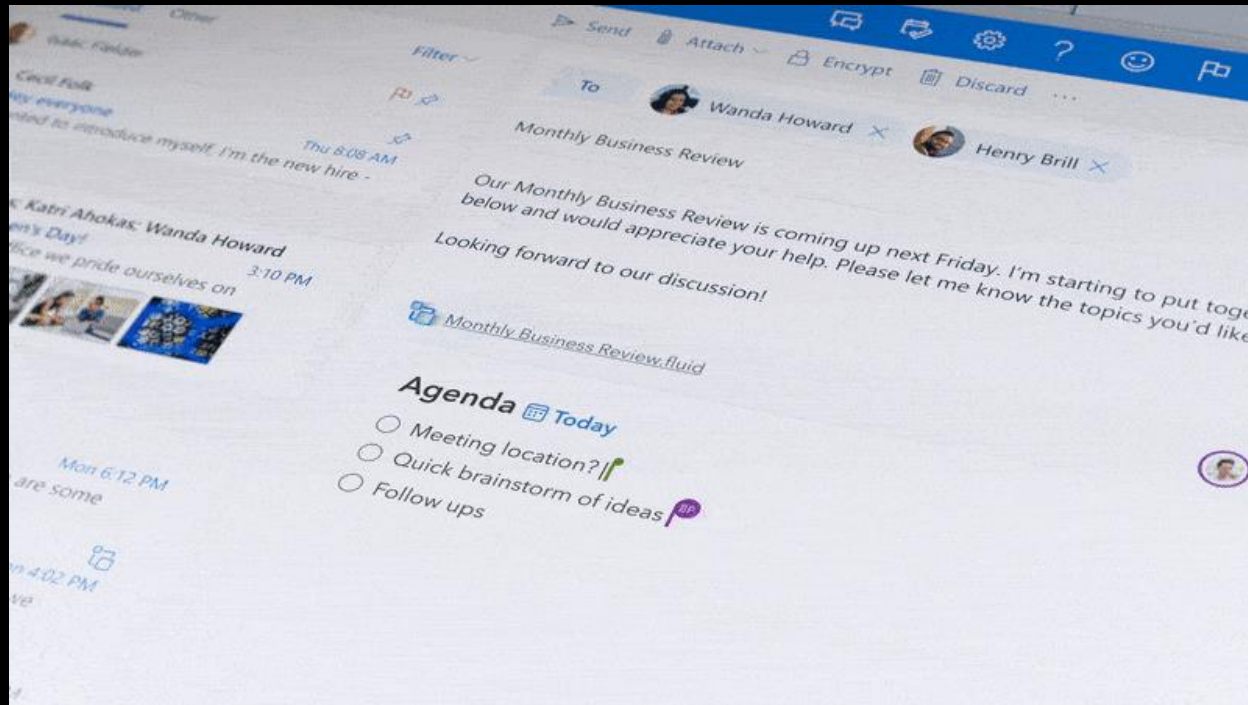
Other

Isaac Fielder

Cecil Folk
Hey everyone
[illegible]ted to introduce myself. I'm the new hire -
Thu 8:08 AM

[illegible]: Katri Ahokas; Wanda Howard
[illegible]en's Day!
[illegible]ffice we pride ourselves on
3:10 PM

Mon 6:12 PM
are some

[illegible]n 4:02 PM
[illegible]ve

Filter

Send Attach Encrypt Discard ...

To Wanda Howard × Henry Brill ×

Monthly Business Review

Our Monthly Business Review is coming up next Friday. I'm starting to put toge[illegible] below and would appreciate your help. Please let me know the topics you'd like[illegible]

Looking forward to our discussion!

Monthly Business Review.fluid

Agenda Today
Meeting location?
Quick brainstorm of ideas
Follow ups

BP